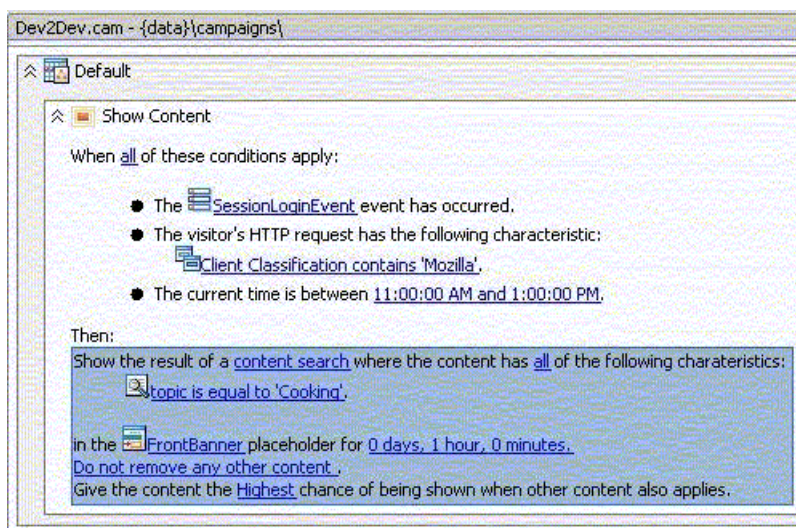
Dev2Dev.cam - {data}\campaigns\

Default

Show Content

When all of these conditions apply:

- The SessionLoginEvent event has occurred.
- The visitor's HTTP request has the following characteristic:
  Client Classification contains 'Mozilla'.
- The current time is between 11:00:00 AM and 1:00:00 PM.

Then:

Show the result of a content search where the content has all of the following charateristics:

topic is equal to 'Cooking'.

in the FrontBanner placeholder for 0 days, 1 hour, 0 minutes.
Do not remove any other content .
Give the content the Highest chance of being shown when other content also applies.